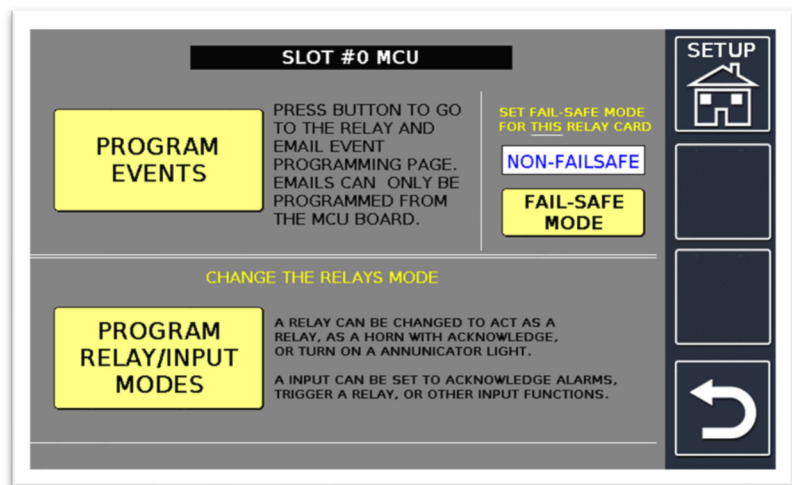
SLOT #0 MCU

PROGRAM EVENTS

PRESS BUTTON TO GO TO THE RELAY AND EMAIL EVENT PROGRAMMING PAGE. EMAILS CAN ONLY BE PROGRAMMED FROM THE MCU BOARD.

SET FAIL-SAFE MODE FOR THIS RELAY CARD

NON-FAILSAFE

FAIL-SAFE MODE

CHANGE THE RELAYS MODE

PROGRAM RELAY/INPUT MODES

A RELAY CAN BE CHANGED TO ACT AS A RELAY, AS A HORN WITH ACKNOWLEDGE, OR TURN ON A ANNUNICATOR LIGHT.

A INPUT CAN BE SET TO ACKNOWLEDGE ALARMS, TRIGGER A RELAY, OR OTHER INPUT FUNCTIONS.

SETUP